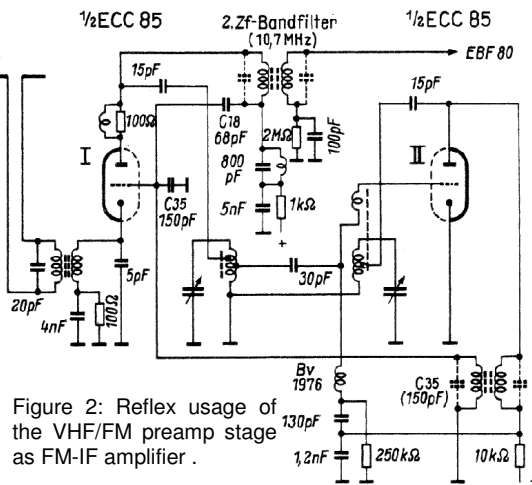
½ECC 85
2. Zf-Bandfilter (10,7 MHz)
½ECC 85
EBF 80
15pF
15pF
100Ω
C18 68pF
2MΩ
100pF
I
II
800 pF
5nF
1kΩ
+
C35 150pF
20pF
4nF
100Ω
5pF
30pF
Bv 1976
C35 (150pF)
130pF
1,2nF
250kΩ
10kΩ

Figure 2: Reflex usage of the VHF/FM preamp stage as FM-IF amplifier .